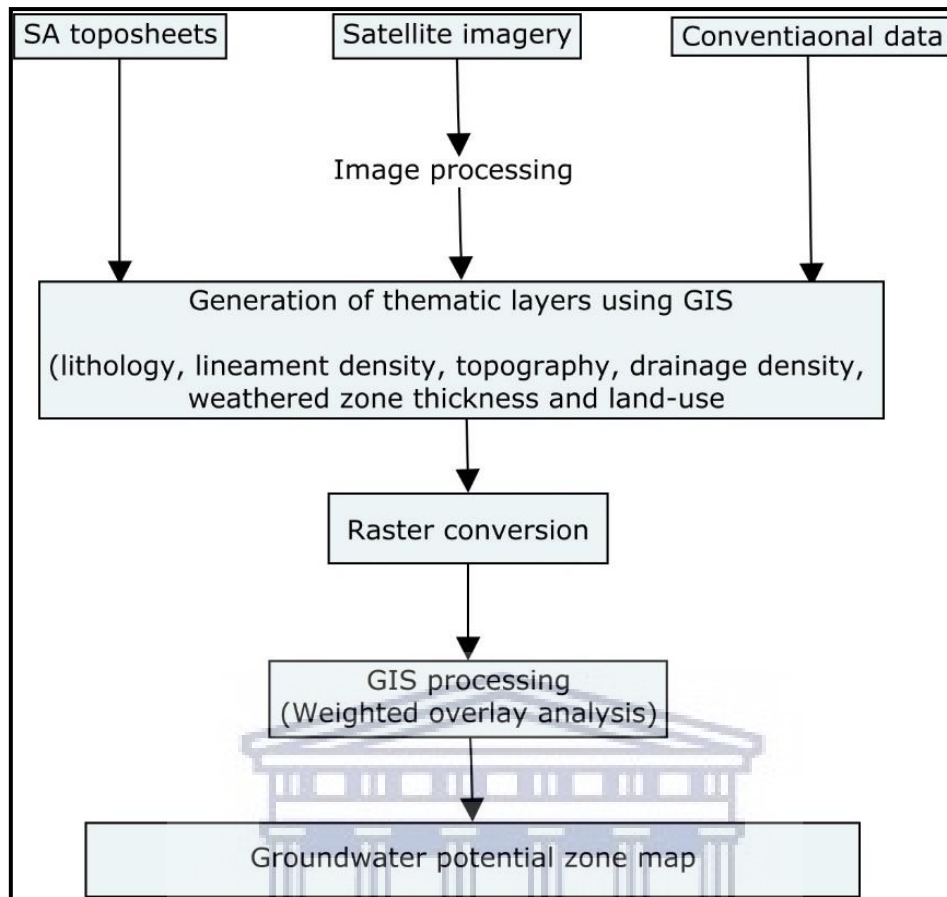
SA toposheets

Satellite imagery

Conventiaonal data

Image processing

Generation of thematic layers using GIS

(lithology, lineament density, topography, drainage density, weathered zone thickness and land-use

Raster conversion

GIS processing (Weighted overlay analysis)

Groundwater potential zone map